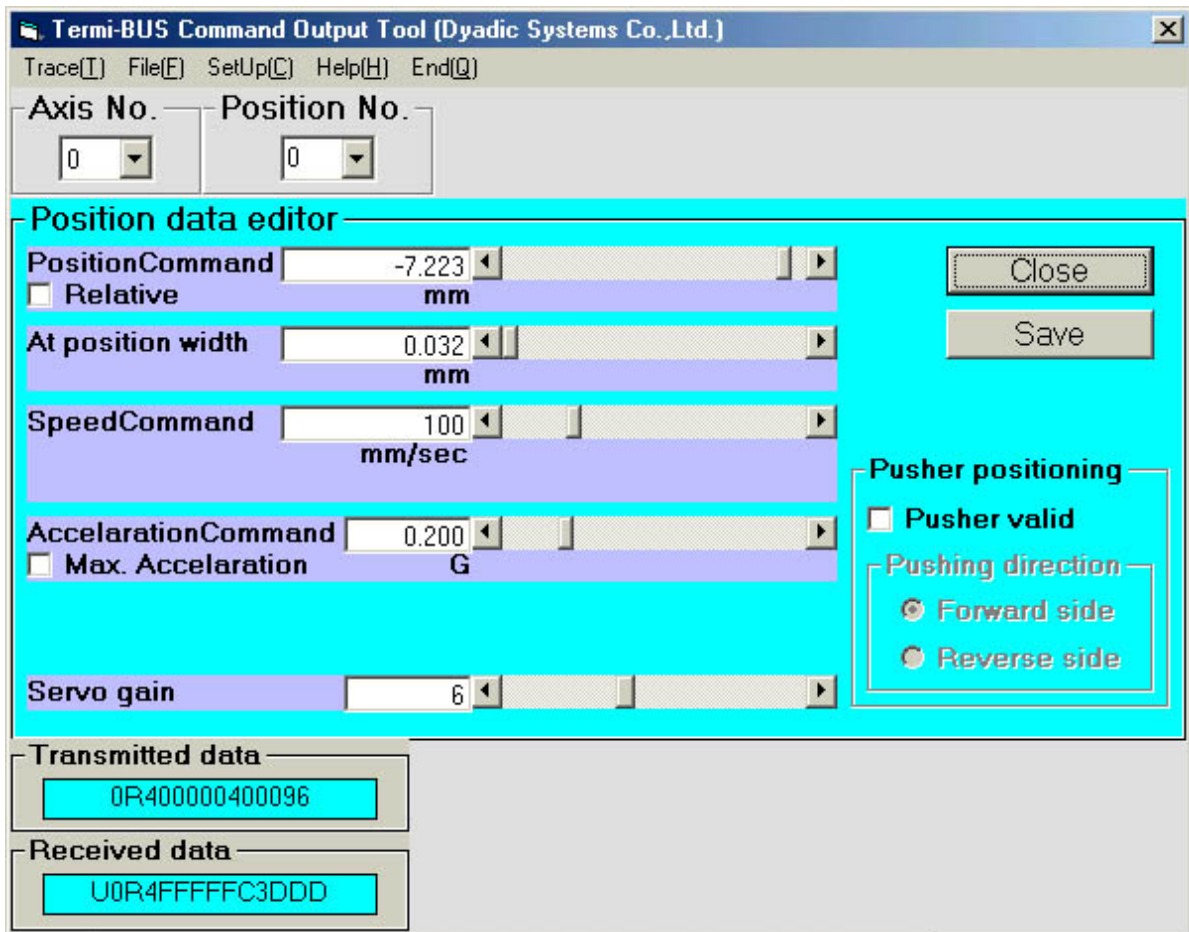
Termi-BUS Command Output Tool (Dyadic Systems Co.,Ltd.)

Trace(T) File(F) SetUp(C) Help(H) End(Q)

Axis No.
0

Position No.
0

Position data editor

PositionCommand -7.223
Relative
mm

At position width 0.032
mm

SpeedCommand 100
mm/sec

AccelarationCommand 0.200
Max. Accelaration
G

Servo gain 6

Close

Save

Pusher positioning
Pusher valid
Pushing direction
Forward side
Reverse side

Transmitted data
0R400000400096

Received data
U0R4FFFFFC3DDD